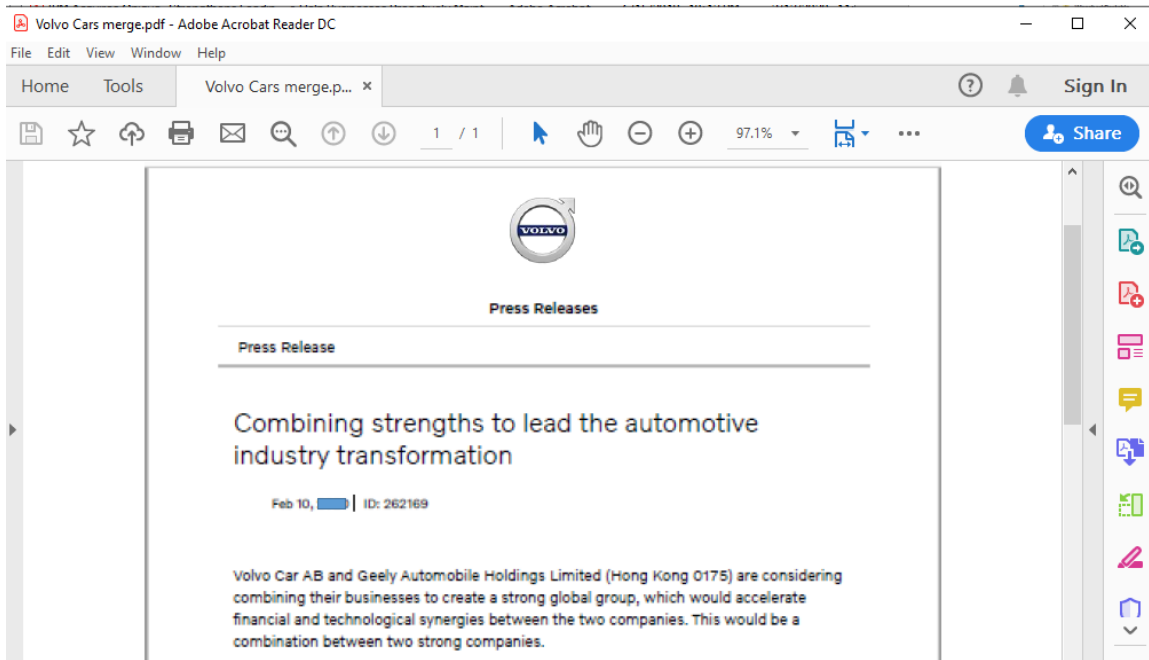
Volvo Cars merge.pdf - Adobe Acrobat Reader DC

File Edit View Window Help

Home Tools Volvo Cars merge.p... ×

Sign In

1 / 1

97.1%

Share

VOLVO

Press Releases

Press Release

Combining strengths to lead the automotive industry transformation

Feb 10, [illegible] | ID: 262169

Volvo Car AB and Geely Automobile Holdings Limited (Hong Kong 0175) are considering combining their businesses to create a strong global group, which would accelerate financial and technological synergies between the two companies. This would be a combination between two strong companies.